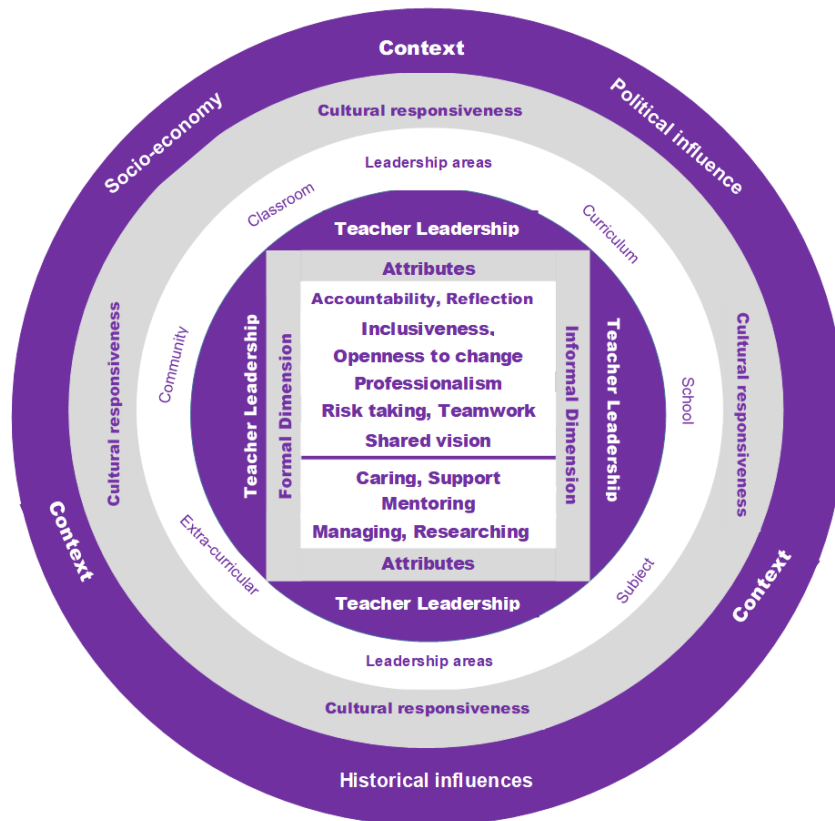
Context

Socio-economy

Political influence

Cultural responsiveness

Leadership areas

Classroom

Curriculum

Teacher Leadership

Attributes

Accountability, Reflection

Inclusiveness,

Openness to change

Professionalism

Risk taking, Teamwork

Shared vision

Caring, Support

Mentoring

Managing, Researching

Attributes

Teacher Leadership

Teacher Leadership

Formal Dimension

Informal Dimension

Teacher Leadership

Cultural responsiveness

Community

School

Cultural responsiveness

Extra-curricular

Subject

Context

Context

Leadership areas

Cultural responsiveness

Historical influences